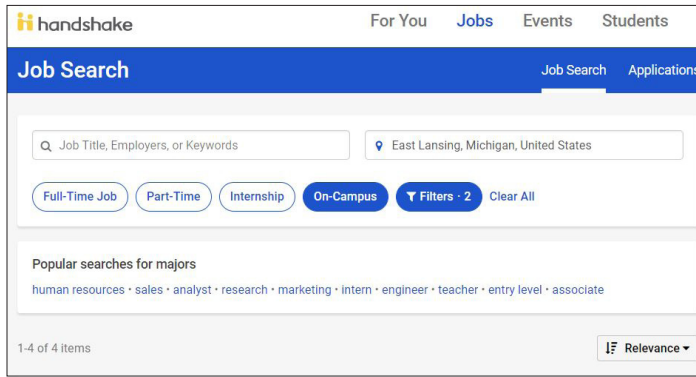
handshake

For You Jobs Events Students

Job Search

Job Search Applications

Job Title, Employers, or Keywords

East Lansing, Michigan, United States

Full-Time Job Part-Time Internship On-Campus Filters · 2 Clear All

Popular searches for majors

human resources · sales · analyst · research · marketing · intern · engineer · teacher · entry level · associate

1-4 of 4 items

Relevance